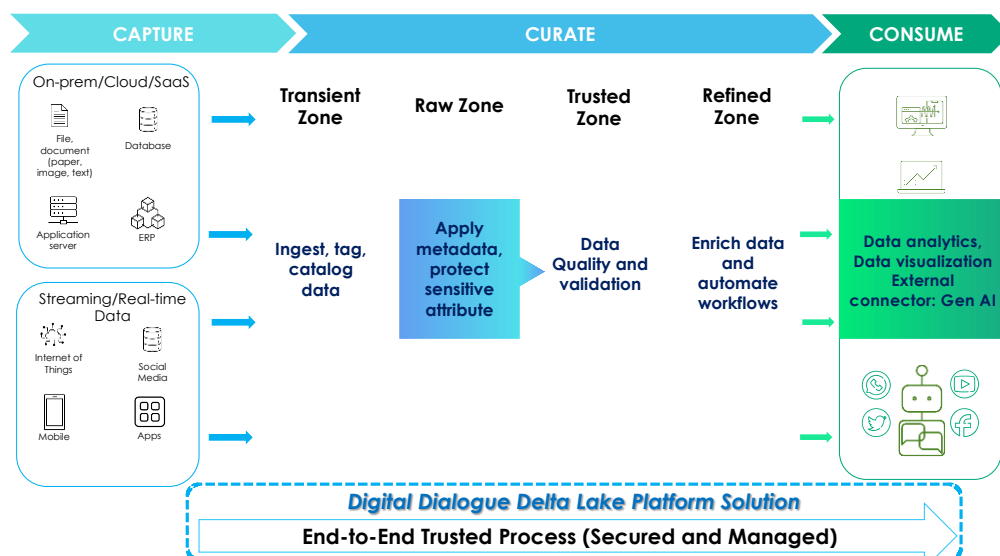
CAPTURE

CURATE

CONSUME

On-prem/Cloud/SaaS

File, document (paper, image, text)

Database

Application server

ERP

Streaming/Real-time Data

Internet of Things

Social Media

Mobile

Apps

Transient Zone

Raw Zone

Trusted Zone

Refined Zone

Ingest, tag, catalog data

Apply metadata, protect sensitive attribute

Data Quality and validation

Enrich data and automate workflows

Data analytics, Data visualization External connector: Gen AI

Digital Dialogue Delta Lake Platform Solution

End-to-End Trusted Process (Secured and Managed)